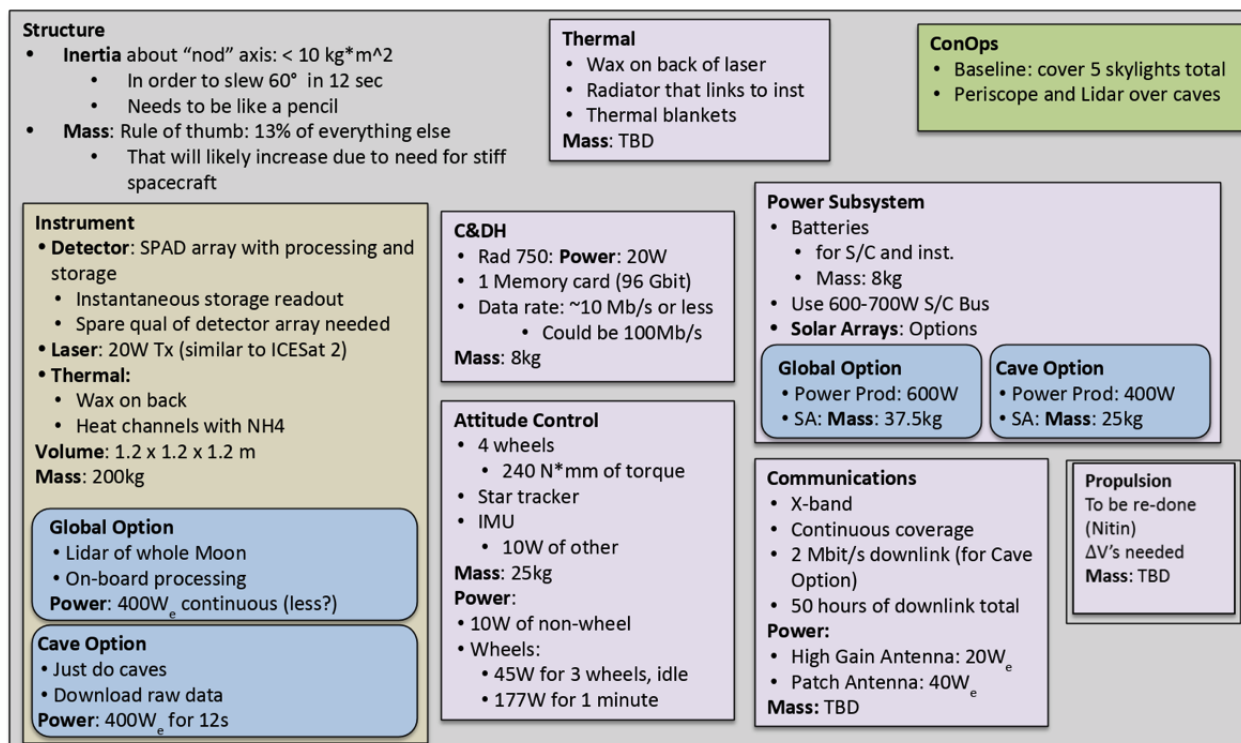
Structure
- Inertia about "nod" axis: < 10 kg*m^2
  - In order to slew 60° in 12 sec
  - Needs to be like a pencil
- Mass: Rule of thumb: 13% of everything else
  - That will likely increase due to need for stiff spacecraft

Thermal
- Wax on back of laser
- Radiator that links to inst
- Thermal blankets

Mass: TBD

ConOps
- Baseline: cover 5 skylights total
- Periscope and Lidar over caves

Instrument
- Detector: SPAD array with processing and storage
  - Instantaneous storage readout
  - Spare qual of detector array needed
- Laser: 20W Tx (similar to ICESat 2)
- Thermal:
  - Wax on back
  - Heat channels with NH4

Volume: 1.2 x 1.2 x 1.2 m
Mass: 200kg

Global Option
- Lidar of whole Moon
- On-board processing

Power: 400$W_e$ continuous (less?)

Cave Option
- Just do caves
- Download raw data

Power: 400$W_e$ for 12s

C&DH
- Rad 750: Power: 20W
- 1 Memory card (96 Gbit)
- Data rate: ~10 Mb/s or less
  - Could be 100Mb/s

Mass: 8kg

Attitude Control
- 4 wheels
  - 240 N*mm of torque
- Star tracker
- IMU
  - 10W of other

Mass: 25kg
Power:
- 10W of non-wheel
- Wheels:
  - 45W for 3 wheels, idle
  - 177W for 1 minute

Power Subsystem
- Batteries
  - for S/C and inst.
  - Mass: 8kg
- Use 600-700W S/C Bus
- Solar Arrays: Options

Global Option
- Power Prod: 600W
- SA: Mass: 37.5kg

Cave Option
- Power Prod: 400W
- SA: Mass: 25kg

Communications
- X-band
- Continuous coverage
- 2 Mbit/s downlink (for Cave Option)
- 50 hours of downlink total

Power:
- High Gain Antenna: 20$W_e$
- Patch Antenna: 40$W_e$

Mass: TBD

Propulsion
To be re-done (Nitin)
$\Delta V$'s needed
Mass: TBD